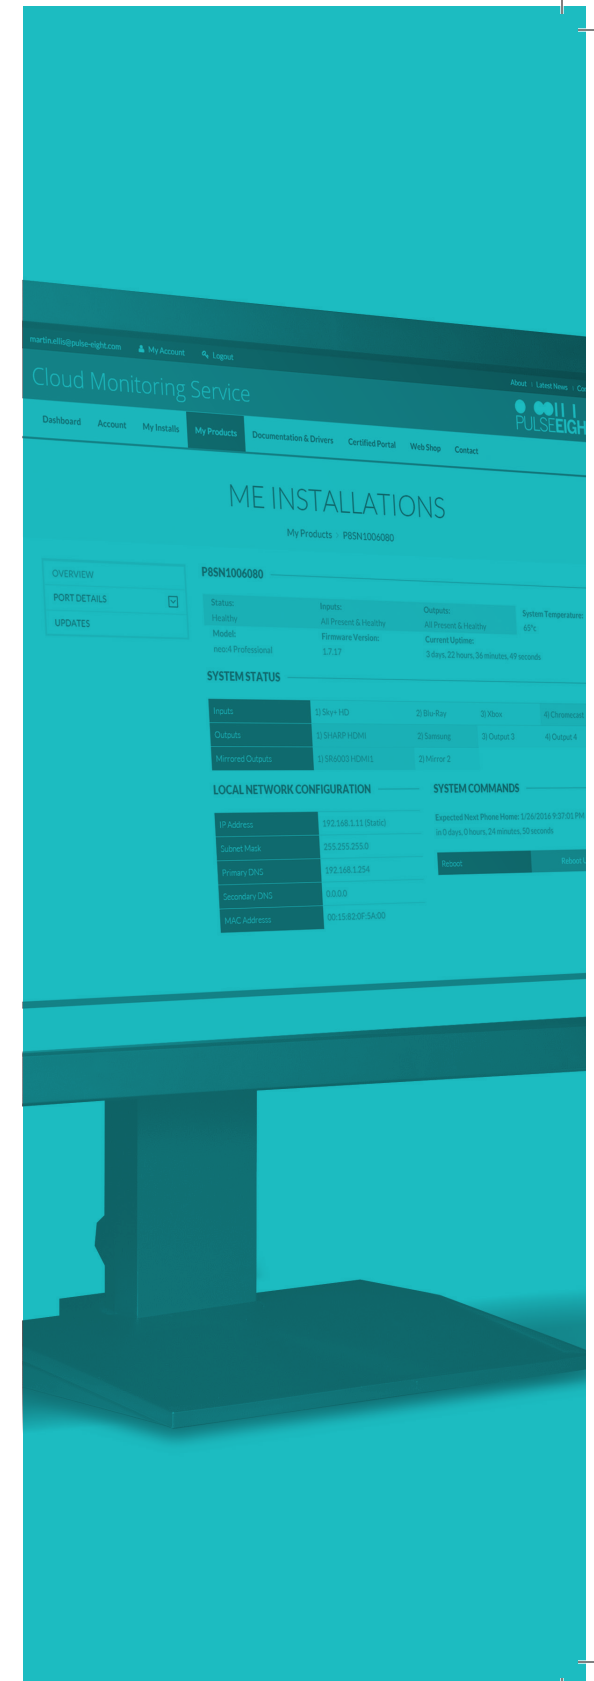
martin.ellis@pulse-eight.com My Account Logout

Cloud Monitoring Service

About | Latest News | Co

PULSE EIGH

Dashboard Account My Installs My Products Documentation & Drivers Certified Portal Web Shop Contact

ME INSTALLATIONS

My Products | P8SN1006080

OVERVIEW
PORT DETAILS
UPDATES

P8SN1006080

Status: Healthy
Inputs: All Present & Healthy
Outputs: All Present & Healthy
System Temperature: 65°c
Model: neo:4 Professional
Firmware Version: 1.7.17
Current Uptime: 3 days, 22 hours, 36 minutes, 49 seconds

SYSTEM STATUS

| Inputs | 1) Sky+ HD | 2) Blu-Ray | 3) Xbox | 4) Chromecast |
|---|---|---|---|---|
| Outputs | 1) SHARP HDMI | 2) Samsung | 3) Output 3 | 4) Output 4 |
| Mirrored Outputs | 1) SR6003 HDMI1 | 2) Mirror 2 | | |

LOCAL NETWORK CONFIGURATION

| IP Address | 192.168.1.11 (Static) |
|---|---|
| Subnet Mask | 255.255.255.0 |
| Primary DNS | 192.168.1.254 |
| Secondary DNS | 0.0.0.0 |
| MAC Address | 00:15:B2:0F:5A:00 |

SYSTEM COMMANDS

Expected Next Phone Home: 1/26/2016 9:37:01 PM
in 0 days, 0 hours, 24 minutes, 50 seconds

Reboot Reboot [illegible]